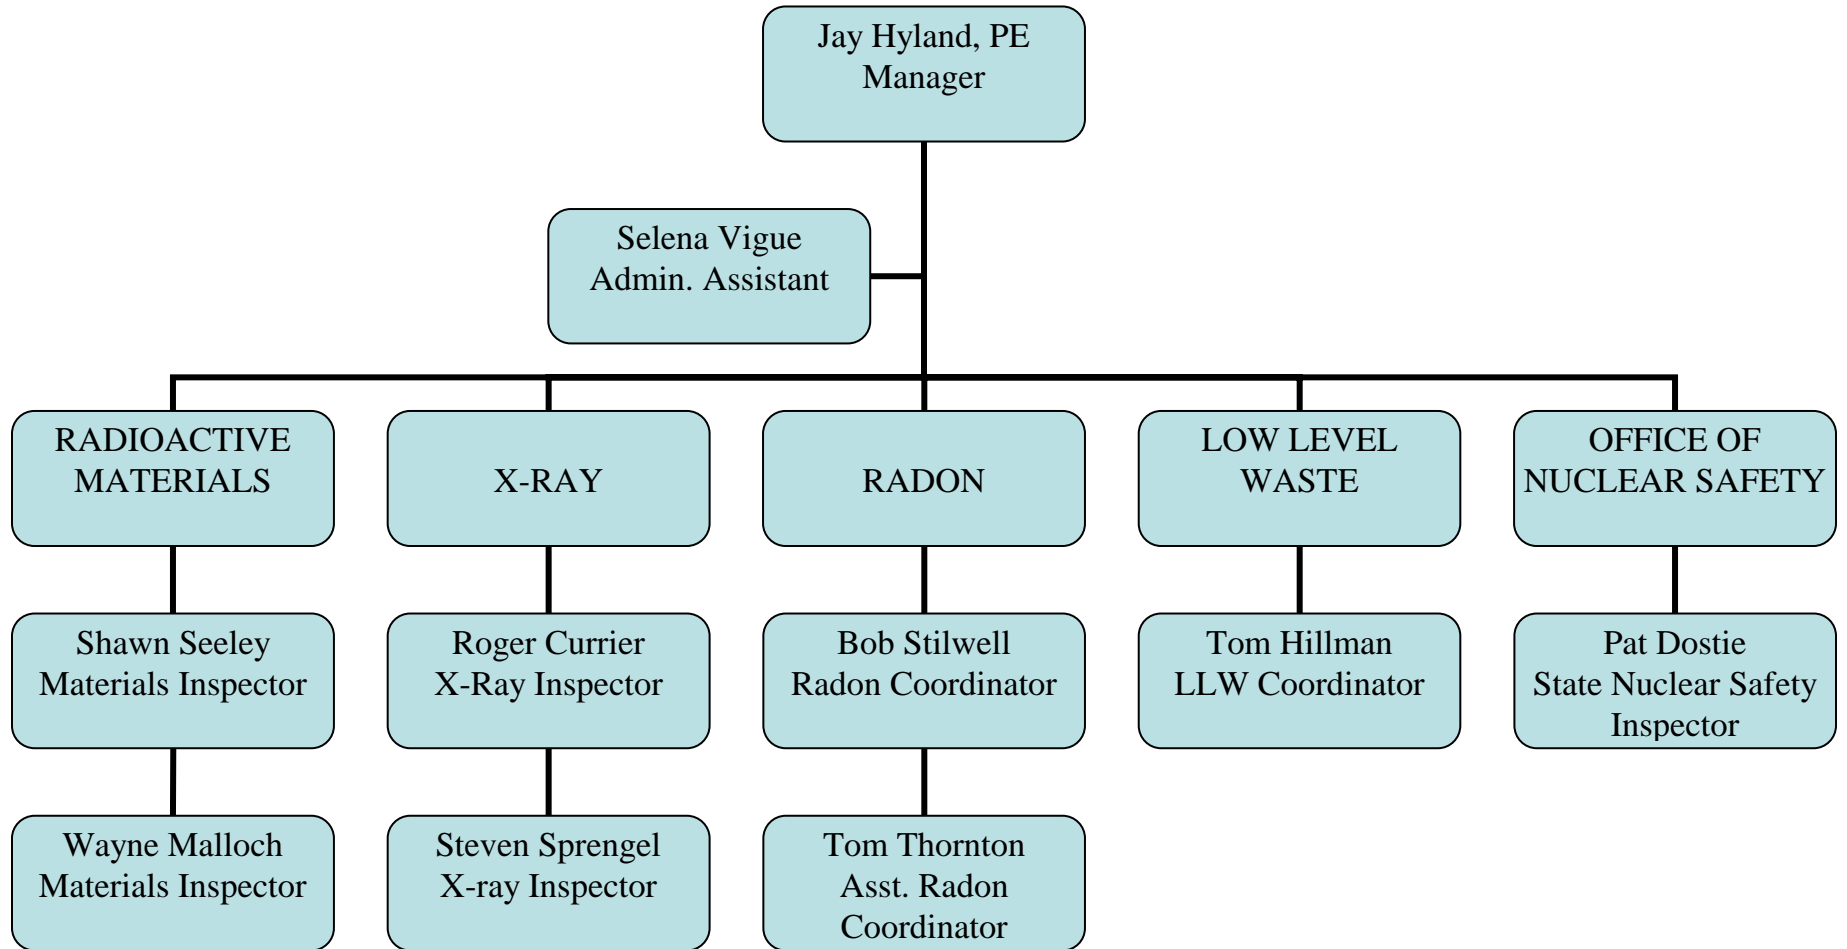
Jay Hyland, PE
Manager

Selena Vigue
Admin. Assistant

RADIOACTIVE MATERIALS

X-RAY

RADON

LOW LEVEL WASTE

OFFICE OF NUCLEAR SAFETY

Shawn Seeley
Materials Inspector

Wayne Malloch
Materials Inspector

Roger Currier
X-Ray Inspector

Steven Sprengel
X-ray Inspector

Bob Stilwell
Radon Coordinator

Tom Thornton
Asst. Radon Coordinator

Tom Hillman
LLW Coordinator

Pat Dostie
State Nuclear Safety Inspector